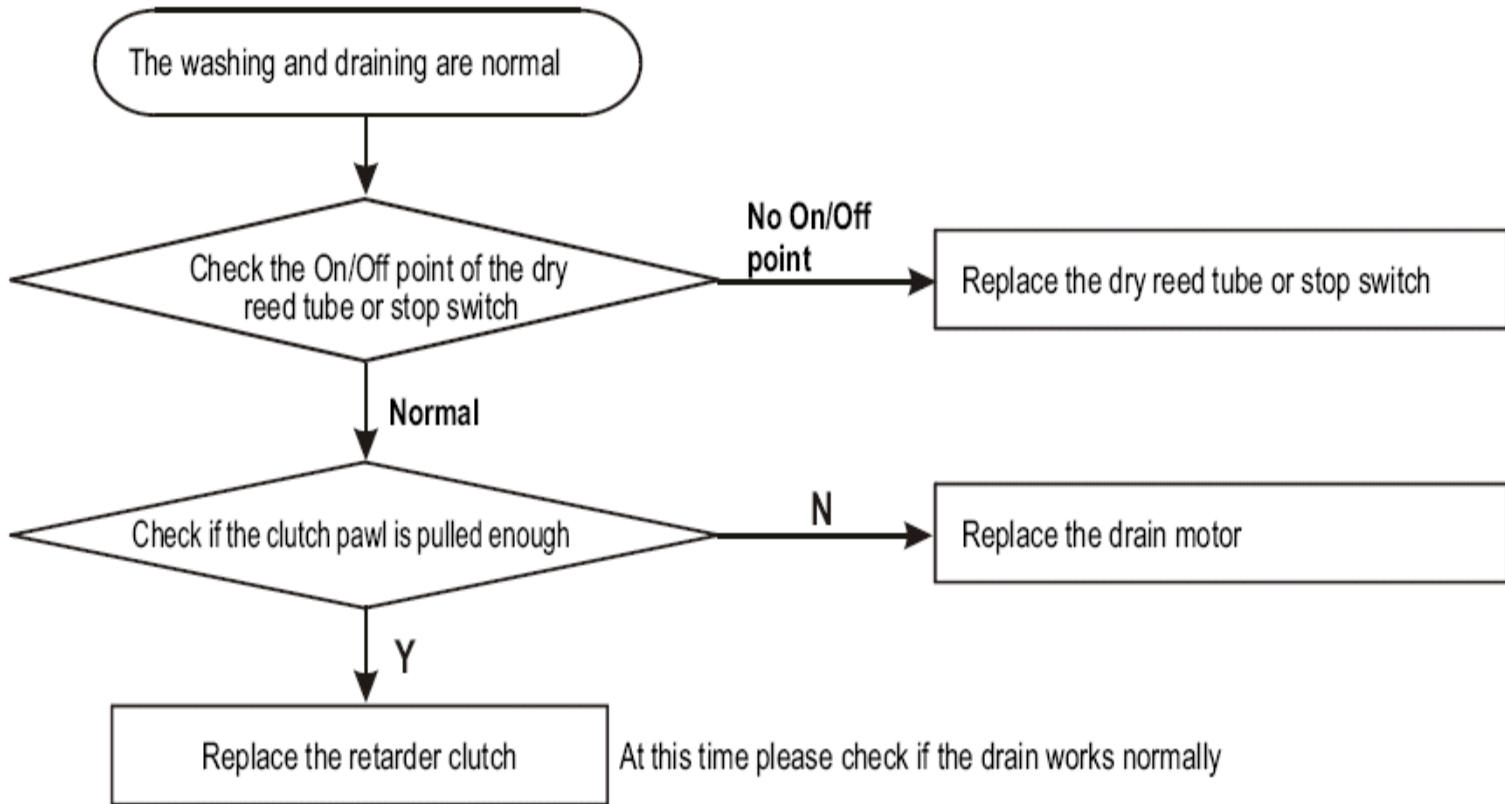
The washing and draining are normal

Check the On/Off point of the dry reed tube or stop switch

No On/Off point

Replace the dry reed tube or stop switch

Normal

Check if the clutch pawl is pulled enough

N

Replace the drain motor

Y

Replace the retarder clutch

At this time please check if the drain works normally